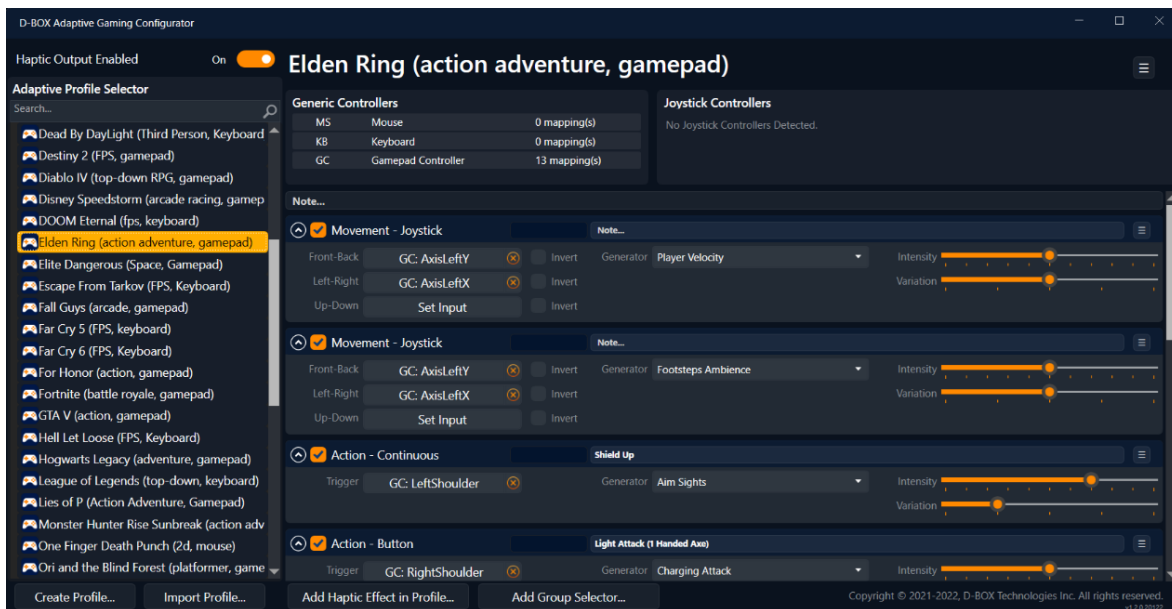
D-BOX Adaptive Gaming Configurator

Haptic Output Enabled On

Adaptive Profile Selector

Search...

Dead By DayLight (Third Person, Keyboard
Destiny 2 (FPS, gamepad)
Diablo IV (top-down RPG, gamepad)
Disney Speedstorm (arcade racing, gamep
DOOM Eternal (fps, keyboard)
Elden Ring (action adventure, gamepad)
Elite Dangerous (Space, Gamepad)
Escape From Tarkov (FPS, Keyboard)
Fall Guys (arcade, gamepad)
Far Cry 5 (FPS, keyboard)
Far Cry 6 (FPS, Keyboard)
For Honor (action, gamepad)
Fortnite (battle royale, gamepad)
GTA V (action, gamepad)
Hell Let Loose (FPS, Keyboard)
Hogwarts Legacy (adventure, gamepad)
League of Legends (top-down, keyboard)
Lies of P (Action Adventure, Gamepad)
Monster Hunter Rise Sunbreak (action adv
One Finger Death Punch (2d, mouse)
Ori and the Blind Forest (platformer, game

Create Profile... Import Profile...

Elden Ring (action adventure, gamepad)

Generic Controllers

| MS | Mouse | 0 mapping(s) |
|---|---|---|
| KB | Keyboard | 0 mapping(s) |
| GC | Gamepad Controller | 13 mapping(s) |

Joystick Controllers

No Joystick Controllers Detected.

Note...

Movement - Joystick Note...
Front-Back GC: AxisLeftY Invert Generator Player Velocity Intensity
Left-Right GC: AxisLeftX Invert Variation
Up-Down Set Input Invert

Movement - Joystick Note...
Front-Back GC: AxisLeftY Invert Generator Footsteps Ambience Intensity
Left-Right GC: AxisLeftX Invert Variation
Up-Down Set Input Invert

Action - Continuous Shield Up
Trigger GC: LeftShoulder Generator Aim Sights Intensity
Variation

Action - Button Light Attack (1 Handed Axe)
Trigger GC: RightShoulder Generator Charging Attack Intensity

Add Haptic Effect in Profile... Add Group Selector...

Copyright © 2021-2022, D-BOX Technologies Inc. All rights reserved.